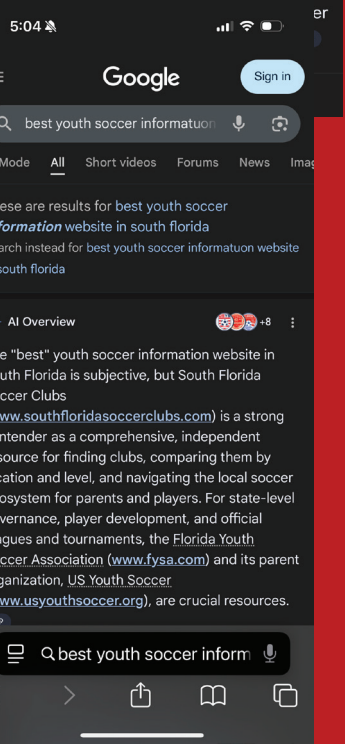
5:04

er

Google

Sign in

best youth soccer informatuon

Mode All Short videos Forums News Imag

ese are results for best youth soccer formation website in south florida

arch instead for best youth soccer informatuon website south florida

AI Overview

+8

e "best" youth soccer information website in uth Florida is subjective, but South Florida ccer Clubs ww.southfloridasoccerclubs.com) is a strong ntender as a comprehensive, independent source for finding clubs, comparing them by cation and level, and navigating the local soccer osystem for parents and players. For state-level vernance, player development, and official agues and tournaments, the Florida Youth ccer Association (www.fysa.com) and its parent ganization, US Youth Soccer ww.usyouthsoccer.org), are crucial resources.

best youth soccer inform